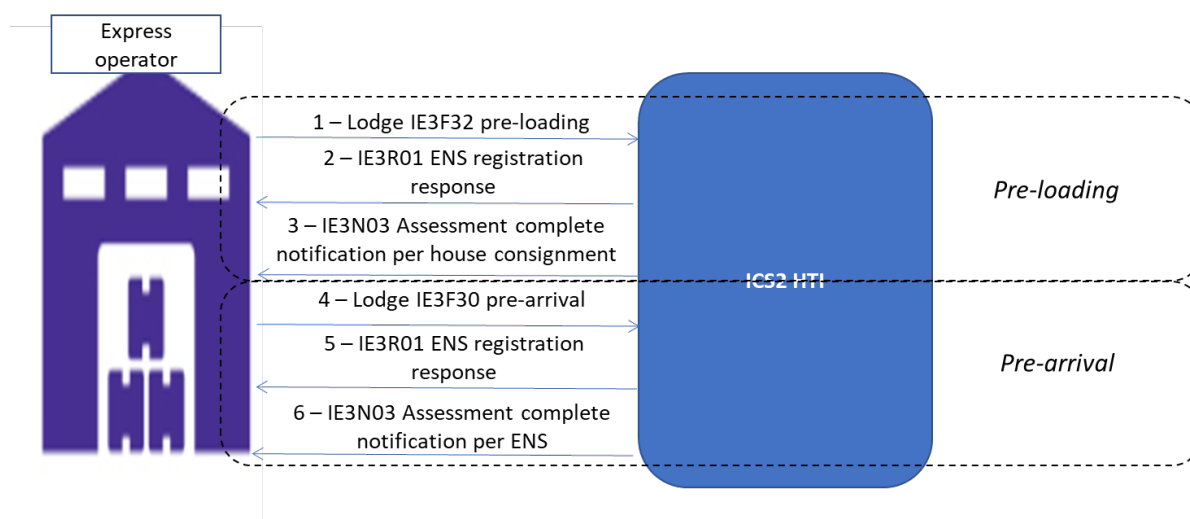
Express operator

1 – Lodge IE3F32 pre-loading

2 – IE3R01 ENS registration response

3 – IE3N03 Assessment complete notification per house consignment

4 – Lodge IE3F30 pre-arrival

5 – IE3R01 ENS registration response

6 – IE3N03 Assessment complete notification per ENS

ICS2 HTI

Pre-loading

Pre-arrival